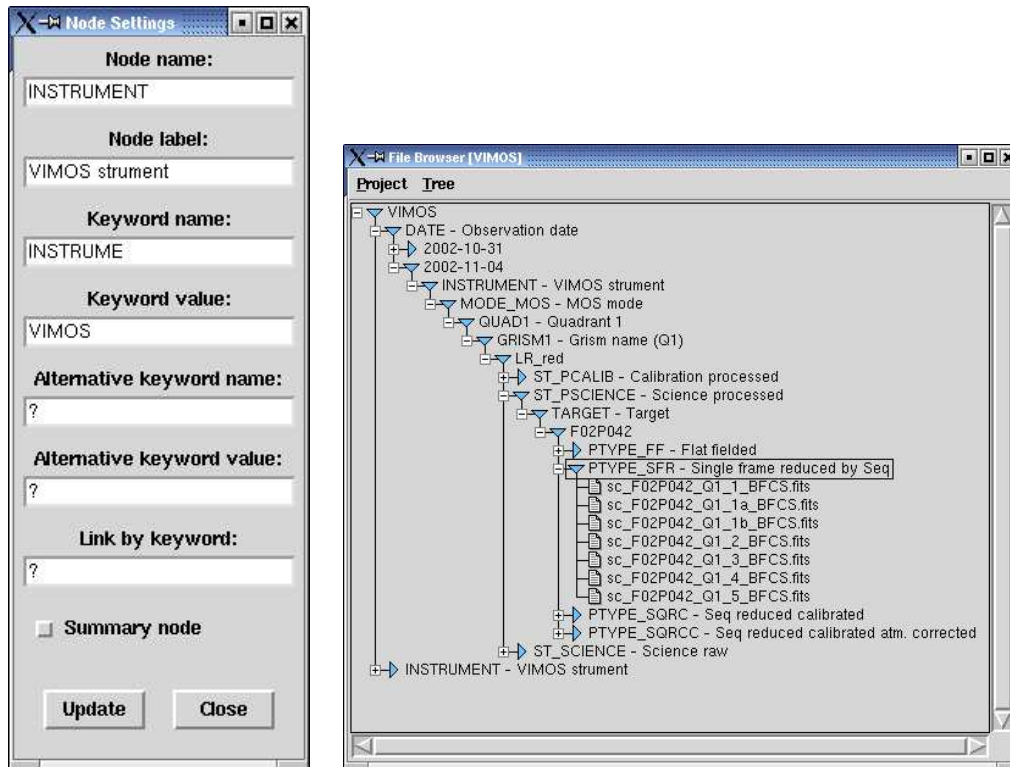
Node Settings

Node name:
INSTRUMENT

Node label:
VIMOS strument

Keyword name:
INSTRUME

Keyword value:
VIMOS

Alternative keyword name:
?

Alternative keyword value:
?

Link by keyword:
?

Summary node

Update
Close

File Browser [VIMOS]

Project Tree

VIMOS
DATE - Observation date
2002-10-31
2002-11-04
INSTRUMENT - VIMOS strument
MODE_MOS - MOS mode
QUAD1 - Quadrant 1
GRISM1 - Grism name (Q1)
LR_red
ST_PCALIB - Calibration processed
ST_PSCIENCE - Science processed
TARGET - Target
F02P042
PTYPE_FF - Flat fielded
PTYPE_SFR - Single frame reduced by Seq
sc_F02P042_Q1_1_BFCS.fits
sc_F02P042_Q1_1a_BFCS.fits
sc_F02P042_Q1_1b_BFCS.fits
sc_F02P042_Q1_2_BFCS.fits
sc_F02P042_Q1_3_BFCS.fits
sc_F02P042_Q1_4_BFCS.fits
sc_F02P042_Q1_5_BFCS.fits
PTYPE_SQRC - Seq reduced calibrated
PTYPE_SQRCC - Seq reduced calibrated atm. corrected
ST_SCIENCE - Science raw
INSTRUMENT - VIMOS strument